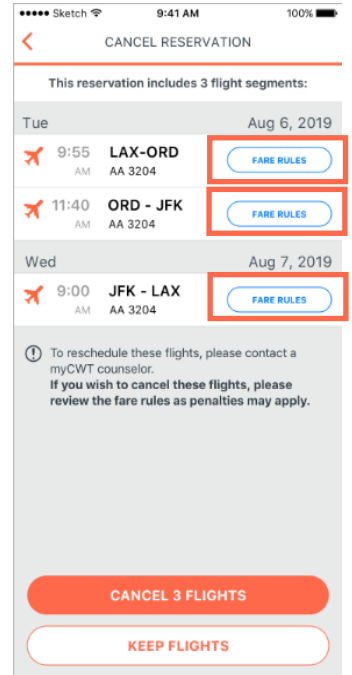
●●●●● Sketch
9:41 AM
100%

<
CANCEL RESERVATION

This reservation includes 3 flight segments:

Tue
Aug 6, 2019

9:55 AM
LAX-ORD
AA 3204
FARE RULES

11:40 AM
ORD - JFK
AA 3204
FARE RULES

Wed
Aug 7, 2019

9:00 AM
JFK - LAX
AA 3204
FARE RULES

To reschedule these flights, please contact a myCWT counselor. **If you wish to cancel these flights, please review the fare rules as penalties may apply.**

CANCEL 3 FLIGHTS

KEEP FLIGHTS